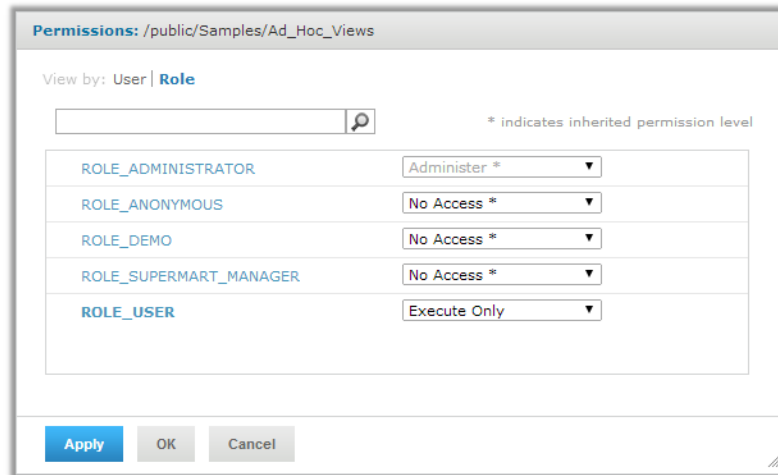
Permissions: /public/Samples/Ad_Hoc_Views

View by: User | Role

* indicates inherited permission level

| | |
|---|---|
| ROLE_ADMINISTRATOR | Administer * |
| ROLE_ANONYMOUS | No Access * |
| ROLE_DEMO | No Access * |
| ROLE_SUPERMART_MANAGER | No Access * |
| ROLE_USER | Execute Only |

Apply OK Cancel